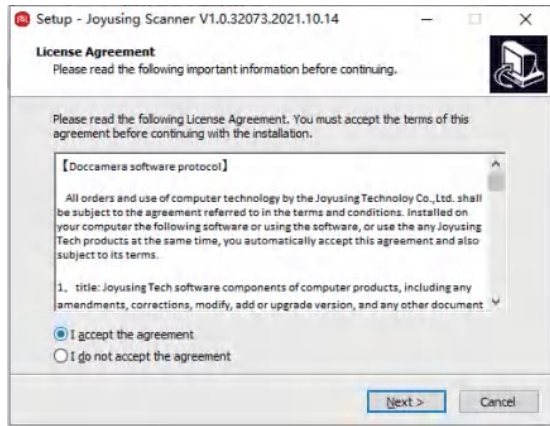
Setup - Joyusing Scanner V1.0.32073.2021.10.14

License Agreement
Please read the following important information before continuing.

Please read the following License Agreement. You must accept the terms of this agreement before continuing with the installation.

【Doccamera software protocol】

All orders and use of computer technology by the Joyusing Technoloy Co.,Ltd. shall be subject to the agreement referred to in the terms and conditions. Installed on your computer the following software or using the software, or use the any Joyusing Tech products at the same time, you automatically accept this agreement and also subject to its terms.

1、title: Joyusing Tech software components of computer products, including any amendments, corrections, modify, add or upgrade version, and any other document

I accept the agreement
I do not accept the agreement

Next >
Cancel